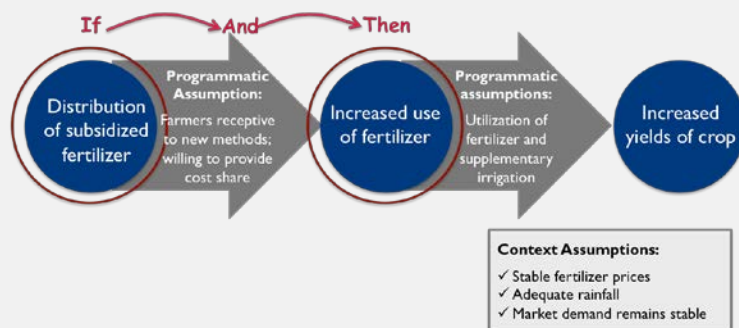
If And Then

Distribution of subsidized fertilizer

Programmatic Assumption:
Farmers receptive to new methods; willing to provide cost share

Increased use of fertilizer

Programmatic assumptions:
Utilization of fertilizer and supplementary irrigation

Increased yields of crop

Context Assumptions:
✓ Stable fertilizer prices
✓ Adequate rainfall
✓ Market demand remains stable